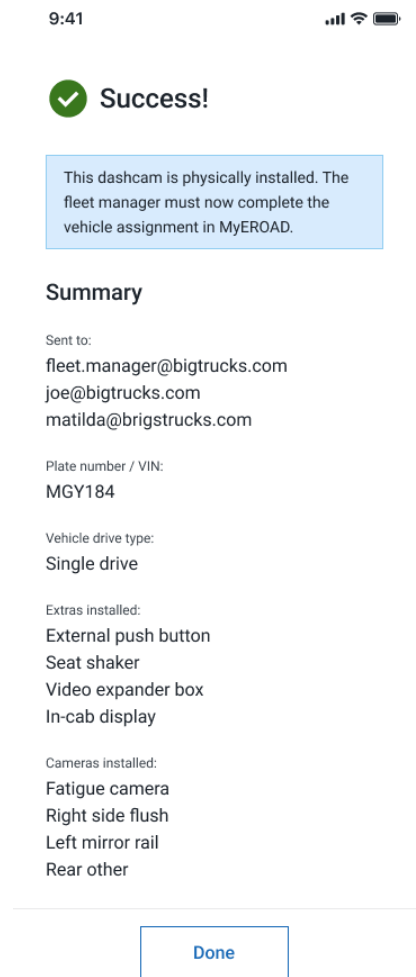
9:41

Success!

This dashcam is physically installed. The fleet manager must now complete the vehicle assignment in MyEROAD.

Summary

Sent to:
fleet.manager@bigtrucks.com
joe@bigtrucks.com
matilda@brigstrucks.com

Plate number / VIN:
MGY184

Vehicle drive type:
Single drive

Extras installed:
External push button
Seat shaker
Video expander box
In-cab display

Cameras installed:
Fatigue camera
Right side flush
Left mirror rail
Rear other

Done